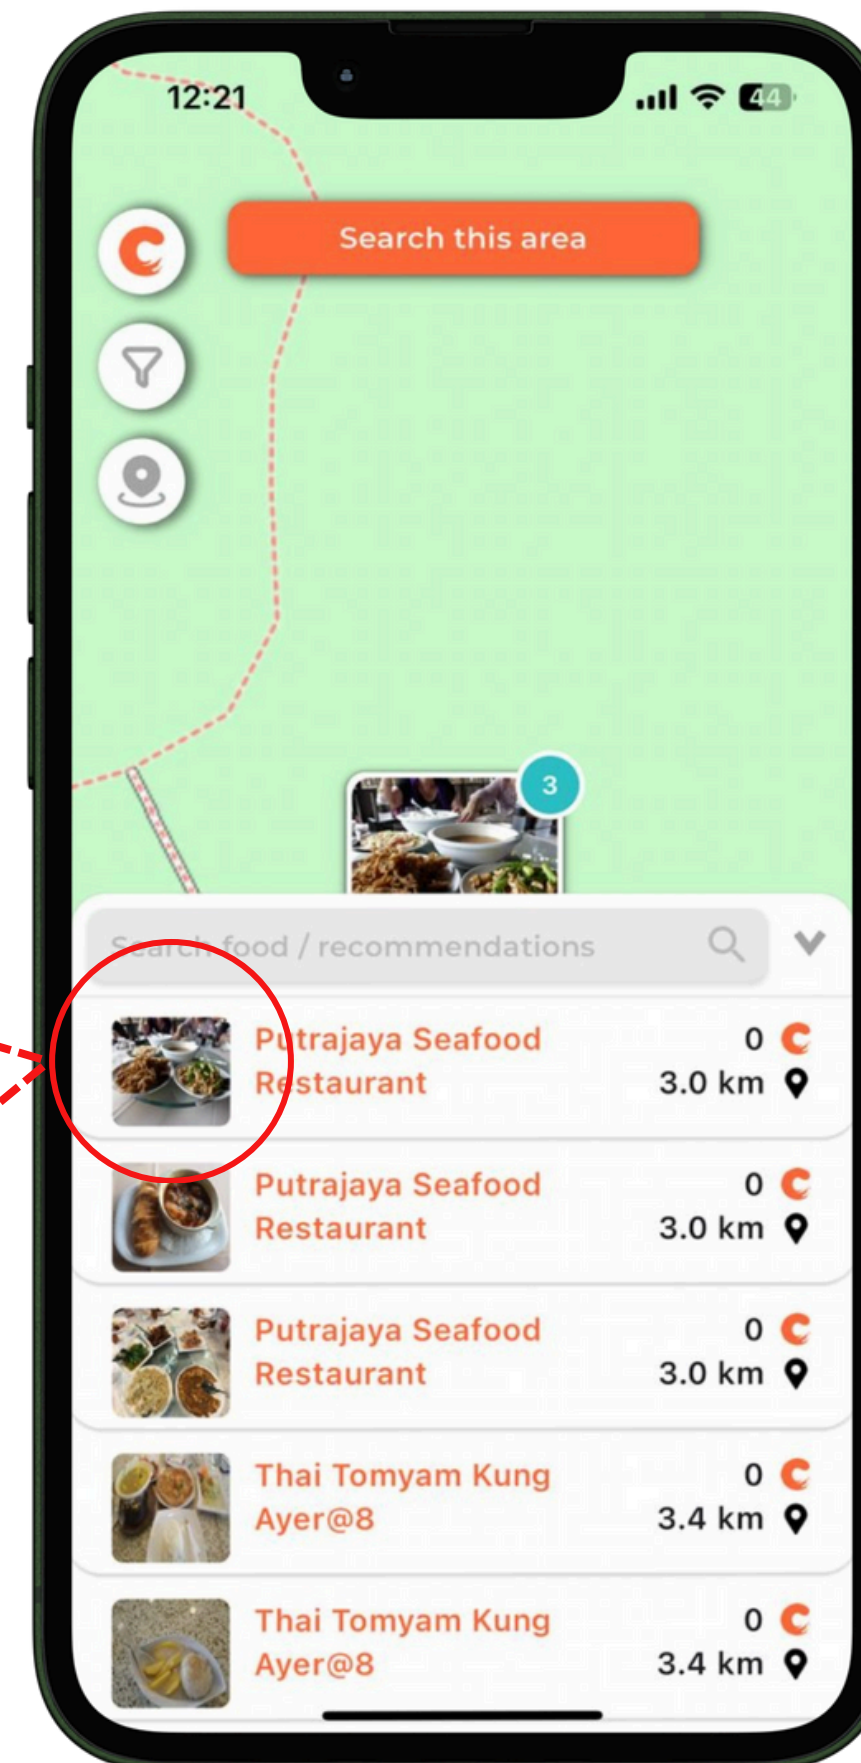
12:21

44

Search this area

3

Search food / recommendations

Putrajaya Seafood Restaurant
0
3.0 km

Putrajaya Seafood Restaurant
0
3.0 km

Putrajaya Seafood Restaurant
0
3.0 km

Thai Tomyam Kung Ayer@8
0
3.4 km

Thai Tomyam Kung Ayer@8
0
3.4 km